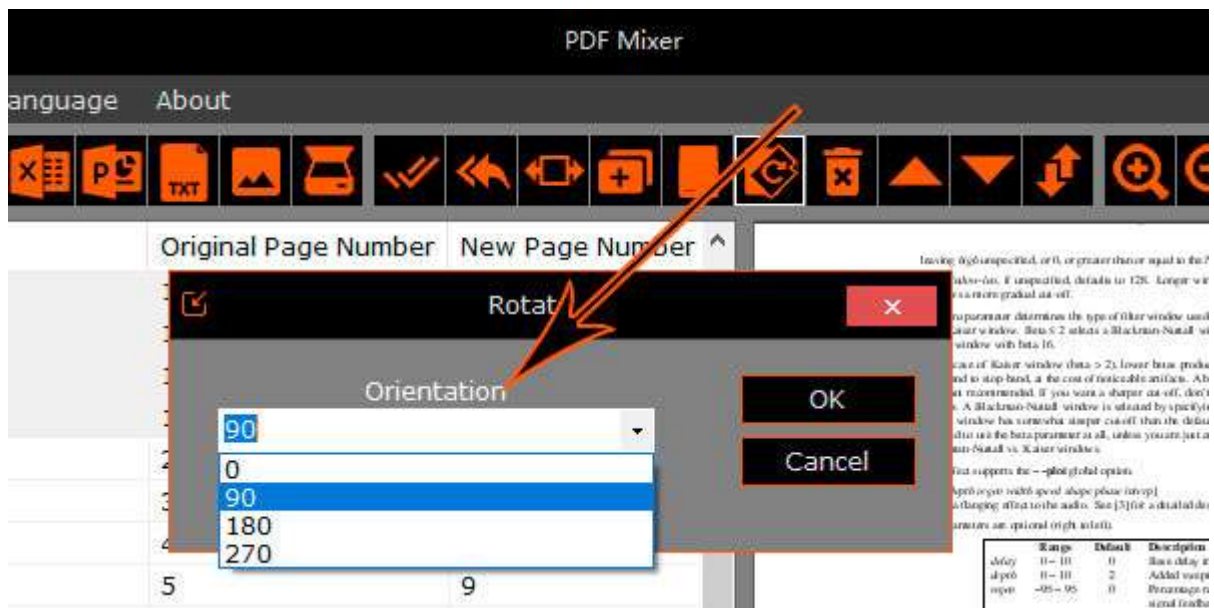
PDF Mixer

anguage About

TXT

Original Page Number New Page Number

Rotat

×

Orientation

90

0
90
180
270

OK

Cancel

2
3
4
5 9

leaving (ig) unspecified, or 0, or greater than or equal to the N

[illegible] If unspecified, defaults to 128. Longer wi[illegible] a more gradual cut-off.

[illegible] parameter determines the type of filter window used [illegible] Kaiser window. Beta ≤ 2 selects a Blackman-Nuttall wi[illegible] window with beta 16.

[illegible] case of Kaiser window (beta > 2), lower beta produ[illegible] and to stop band, at the cost of noticeable artifacts. A b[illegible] recommended. If you want a sharper cut-off, don't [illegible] A Blackman-Nuttall window is selected by specifyi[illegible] window has somewhat sharper cut-off than the defau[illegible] to use the beta parameter at all, unless you are just a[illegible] Nuttall vs. Kaiser windows.

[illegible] supports the −−plot global option.

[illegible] gain width speed shape phase interp] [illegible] flanging effect to the audio. See [3] for a detailed de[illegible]

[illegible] parameters are optional (right to left).

| | Range | Default | Description |
|---|---|---|---|
| delay | 0 − 10 | 0 | Base delay i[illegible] |
| depth | 0 − 10 | 2 | Added swe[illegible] |
| regen | −95 − 95 | 0 | Percentage r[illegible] signal feedba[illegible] |